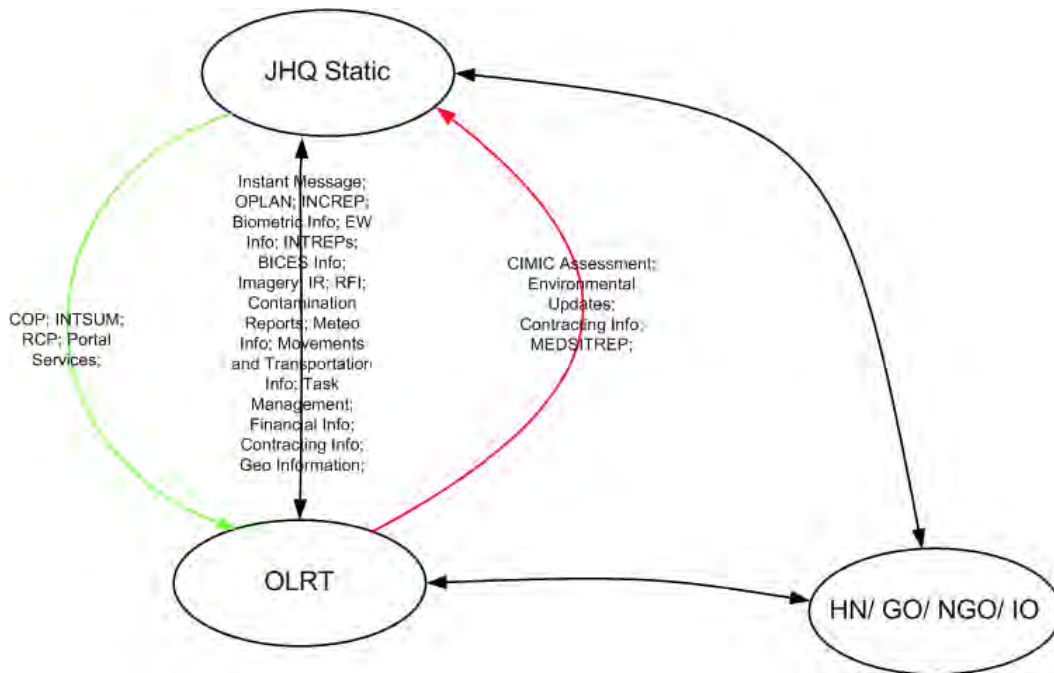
JHQ Static

COP; INTSUM; RCP; Portal Services;

Instant Message; OPLAN; INCREP; Biometric Info; EW Info; INTREPs; BICES Info; Imagery; IR; RFI; Contamination Reports; Meteo Info; Movements and Transportation Info; Task Management; Financial Info; Contracting Info; Geo Information;

CIMIC Assessment; Environmental Updates; Contracting Info; MEDSITREP;

OLRT

HN/ GO/ NGO/ IO